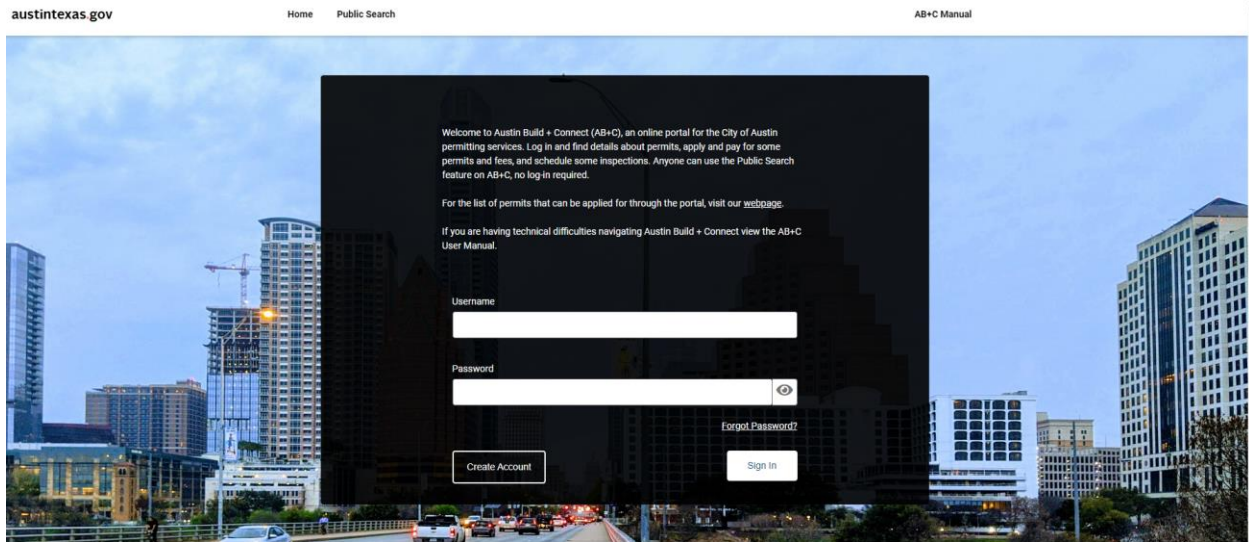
austintexas.gov

Home

Public Search

AB+C Manual

Welcome to Austin Build + Connect (AB+C), an online portal for the City of Austin permitting services. Log in and find details about permits, apply and pay for some permits and fees, and schedule some inspections. Anyone can use the Public Search feature on AB+C, no log-in required.

For the list of permits that can be applied for through the portal, visit our webpage.

If you are having technical difficulties navigating Austin Build + Connect view the AB+C User Manual.

Username

Password

Forgot Password?

Create Account

Sign In